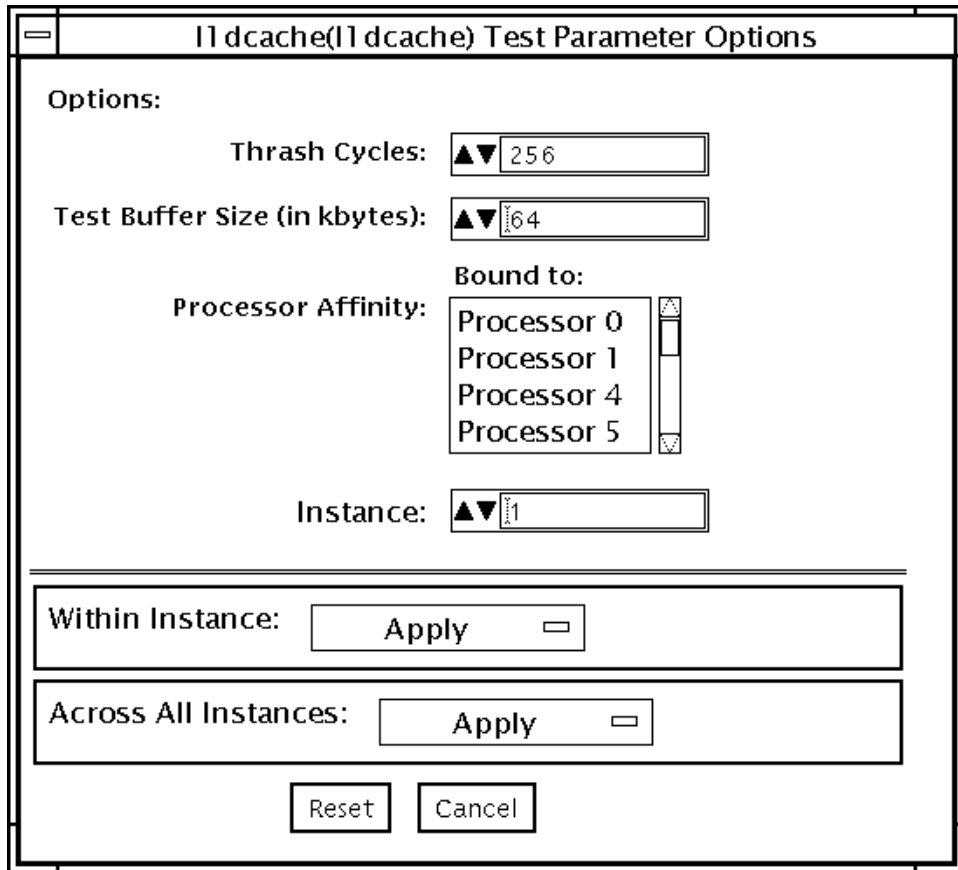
l1dcache(l1dcache) Test Parameter Options

Options:

Thrash Cycles: 256

Test Buffer Size (in kbytes): 64

Bound to:

Processor Affinity:

Processor 0
Processor 1
Processor 4
Processor 5

Instance: 1

Within Instance: Apply

Across All Instances: Apply

Reset Cancel